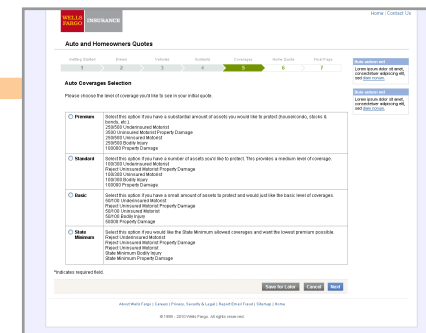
WELLS FARGO INSURANCE

Home | Contact Us

Auto and Homeowners Quotes

Getting Started 1 | Drivers 2 | Vehicles 3 | Incidents 4 | Coverages 5 | Home Quote 6 | Final Page 7

Auto Coverages Selection

Please choose the level of coverage you'd like to see in your initial quote.

| | |
|---|---|
| Premium | Select this option if you have a substantial amount of assets you would like to protect (house/condo, stocks & bonds, etc.). 250/500 Underinsured Motorist 250/0 Uninsured Motorist Property Damage 250/500 Uninsured Motorist 250/500 Bodily Injury 100000 Property Damage |
| Standard | Select this option if you have a number of assets you'd like to protect. This provides a medium level of coverage. 100/300 Underinsured Motorist Reject Uninsured Motorist Property Damage 100/300 Uninsured Motorist 100/300 Bodily Injury 100000 Property Damage |
| Basic | Select this option if you have a small amount of assets to protect and would just like the basic level of coverages. 50/100 Underinsured Motorist Reject Uninsured Motorist Property Damage 50/100 Uninsured Motorist 50/100 Bodily Injury 50000 Property Damage |
| State Minimum | Select this option if you would like the State Minimum allowed coverages and want the lowest premium possible. Reject Underinsured Motorist Reject Uninsured Motorist Property Damage Reject Uninsured Motorist State Minimum Bodily Injury State Minimum Property Damage |

*Indicates required field.

Save for Later | Cancel | Next

Side column text

Lorem ipsum dolor sit amet, consectetuer adipiscing elit, sed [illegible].

Side column text

Lorem ipsum dolor sit amet, consectetuer adipiscing elit, sed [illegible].

About Wells Fargo | Careers | Privacy, Security & Legal | Report Email Fraud | Sitemap | Home

© 1999 - 2010 Wells Fargo. All rights reserved.